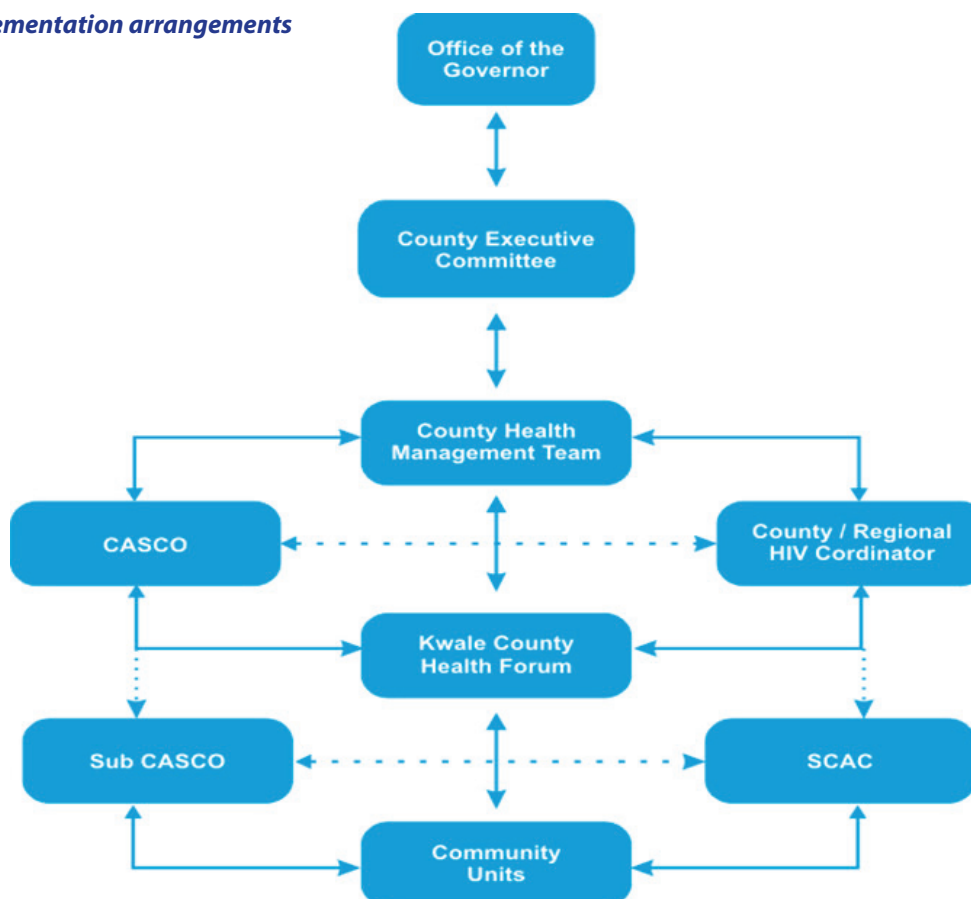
ementation arrangements

Office of the Governor

County Executive Committee

County Health Management Team

CASCO

County / Regional HIV Cordinator

Kwale County Health Forum

Sub CASCO

SCAC

Community Units